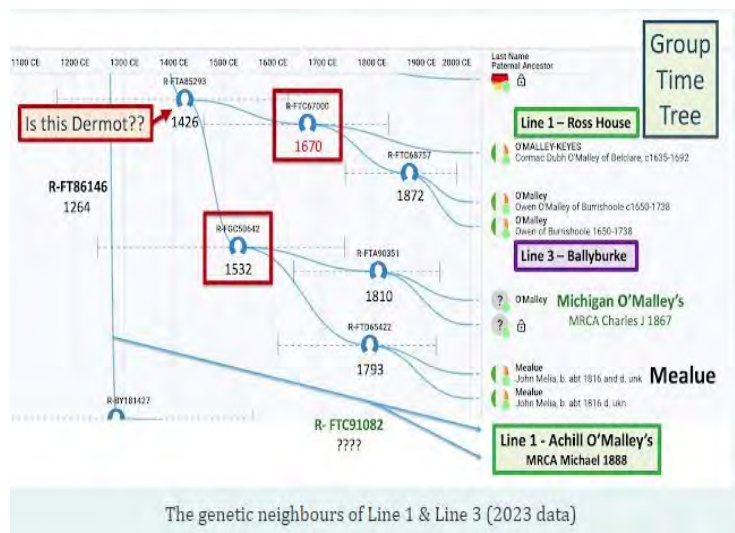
1100 CE 1200 CE 1300 CE 1400 CE 1500 CE 1600 CE 1700 CE 1800 CE 1900 CE 2000 CE

Last Name
Paternal Ancestor

Group Time Tree

R-FTA85293
1426

Is this Dermot??

R-FTC67000
1670

Line 1 – Ross House

O'MALLEY-KEYES
Cormac Dubh O'Malley of Belclare, c1635-1692

R-FTC68757
1872

R-FT86146
1264

O'Malley
Owen O'Malley of Burrishoole c1650-1738

O'Malley
Owen of Burrishoole 1650-1738

R-FGC50642
1532

Line 3 – Ballyburke

R-FTA90351
1810

O'Malley

Michigan O'Malley's
MRCA Charles J 1867

R-FTD65422
1793

Mealue
John Melia, b. abt 1816 and d. unk

Mealue

Mealue
John Melia, b. abt 1816 d. ukn

R-BY181427

R- FTC91082
????

Line 1 - Achill O'Malley's
MRCA Michael 1888

The genetic neighbours of Line 1 & Line 3 (2023 data)